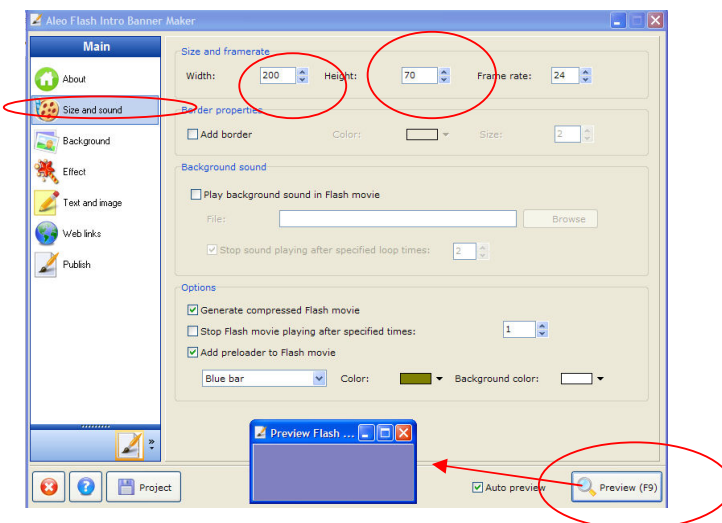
Aleo Flash Intro Banner Maker

Main

About

Size and sound

Background

Effect

Text and image

Web links

Publish

Size and framerate

Width: 200 Height: 70 Frame rate: 24

Border properties

Add border Color: Size: 2

Background sound

Play background sound in Flash movie

File: Browse

Stop sound playing after specified loop times: 2

Options

Generate compressed Flash movie

Stop Flash movie playing after specified times: 1

Add preloader to Flash movie

Blue bar Color: Background color:

Preview Flash ...

Project

Auto preview

Preview (F9)